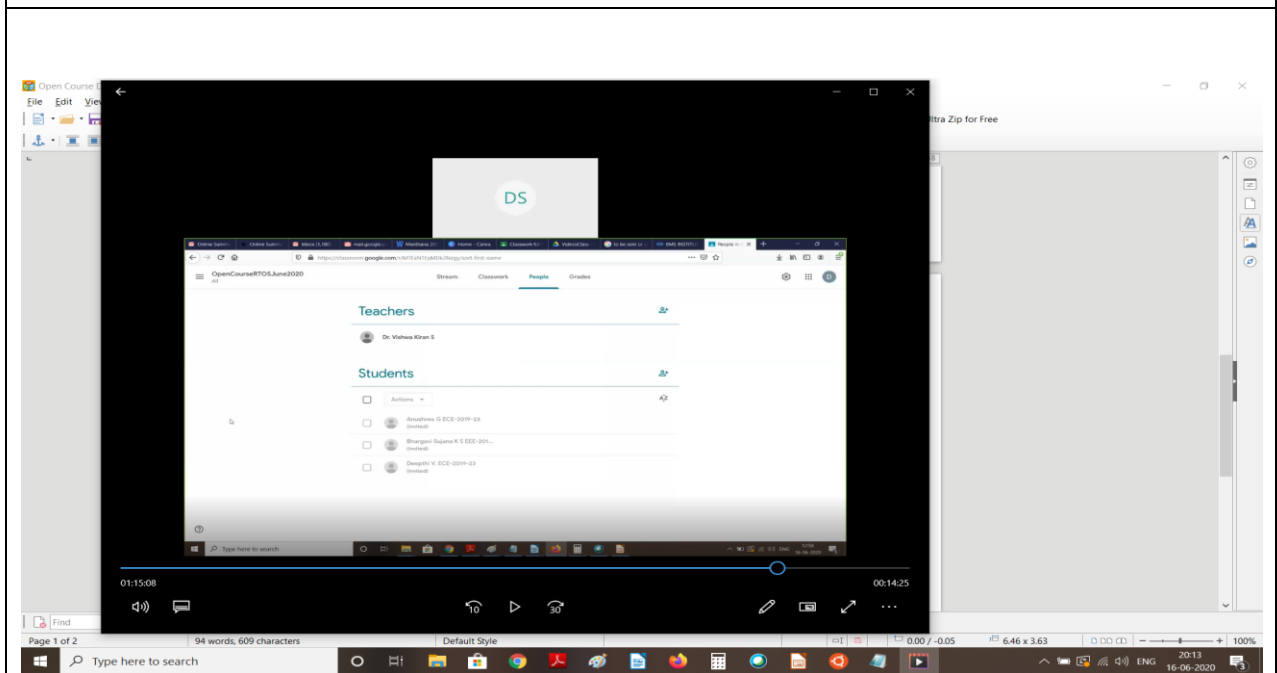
Open Course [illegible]
File Edit View

ltra Zip for Free

DS

OpenCourseRTOSJune2020
Stream Classwork People Grades

Teachers
Dr. Vishwa Kiran S

Students
Actions
Anushree G ECE-2019-23 (invited)
Bhargavi Sujana K S EEE-201... (invited)
Deepthi V. ECE-2019-23 (invited)

Type here to search

01:15:08
00:14:25
10
30

Find
Page 1 of 2
94 words, 609 characters
Default Style
0.00 / -0.05
6.46 x 3.63
100%

Type here to search
ENG
20:13
16-06-2020